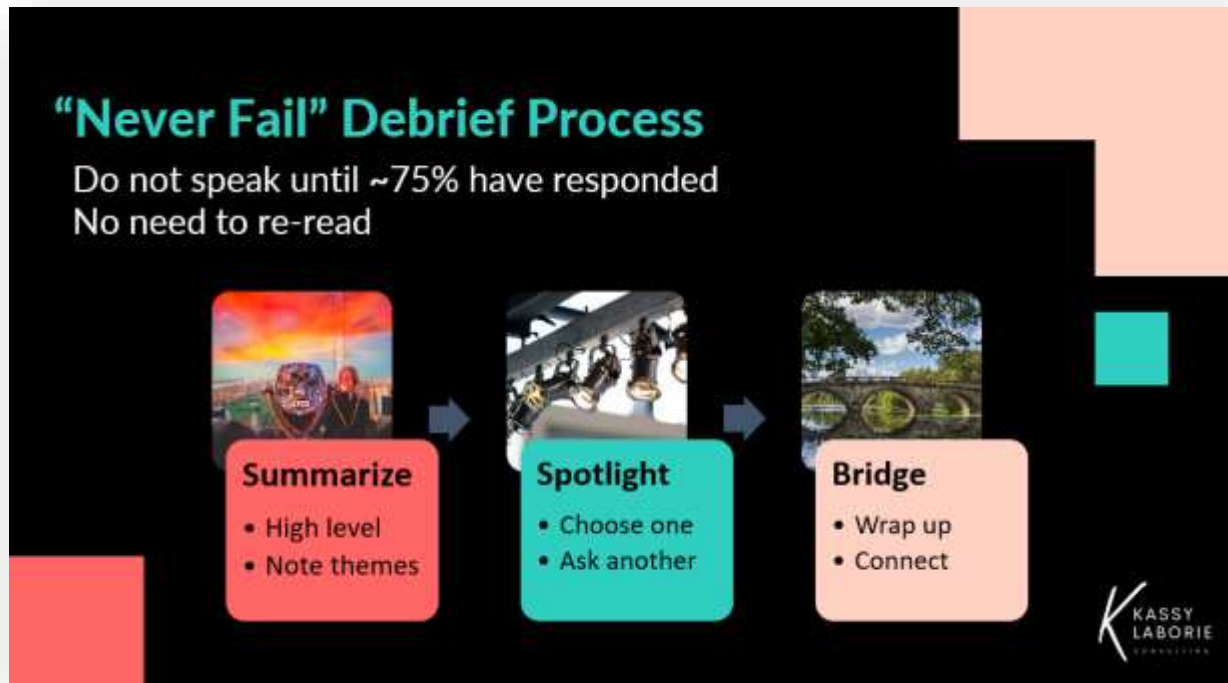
“Never Fail” Debrief Process

Do not speak until ~75% have responded
No need to re-read

Summarize
• High level
• Note themes

Spotlight
• Choose one
• Ask another

Bridge
• Wrap up
• Connect

KASSY LABORIE
CONSULTING